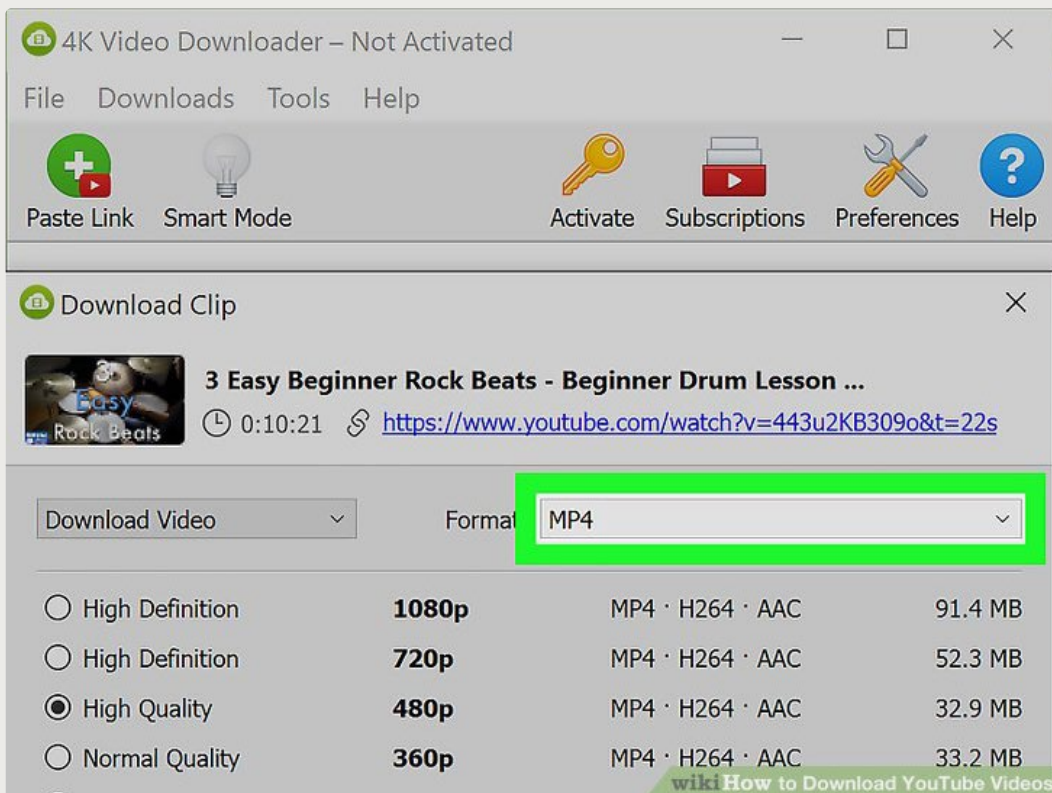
4K Video Downloader – Not Activated

File Downloads Tools Help

Paste Link Smart Mode Activate Subscriptions Preferences Help

Download Clip

3 Easy Rock Beats

3 Easy Beginner Rock Beats - Beginner Drum Lesson ...

0:10:21 https://www.youtube.com/watch?v=443u2KB309o&t=22s

Download Video

Format MP4

| | | | |
|---|---|---|---|
| High Definition | 1080p | MP4 · H264 · AAC | 91.4 MB |
| High Definition | 720p | MP4 · H264 · AAC | 52.3 MB |
| High Quality | 480p | MP4 · H264 · AAC | 32.9 MB |
| Normal Quality | 360p | MP4 · H264 · AAC | 33.2 MB |

wikiHow to Download YouTube Videos